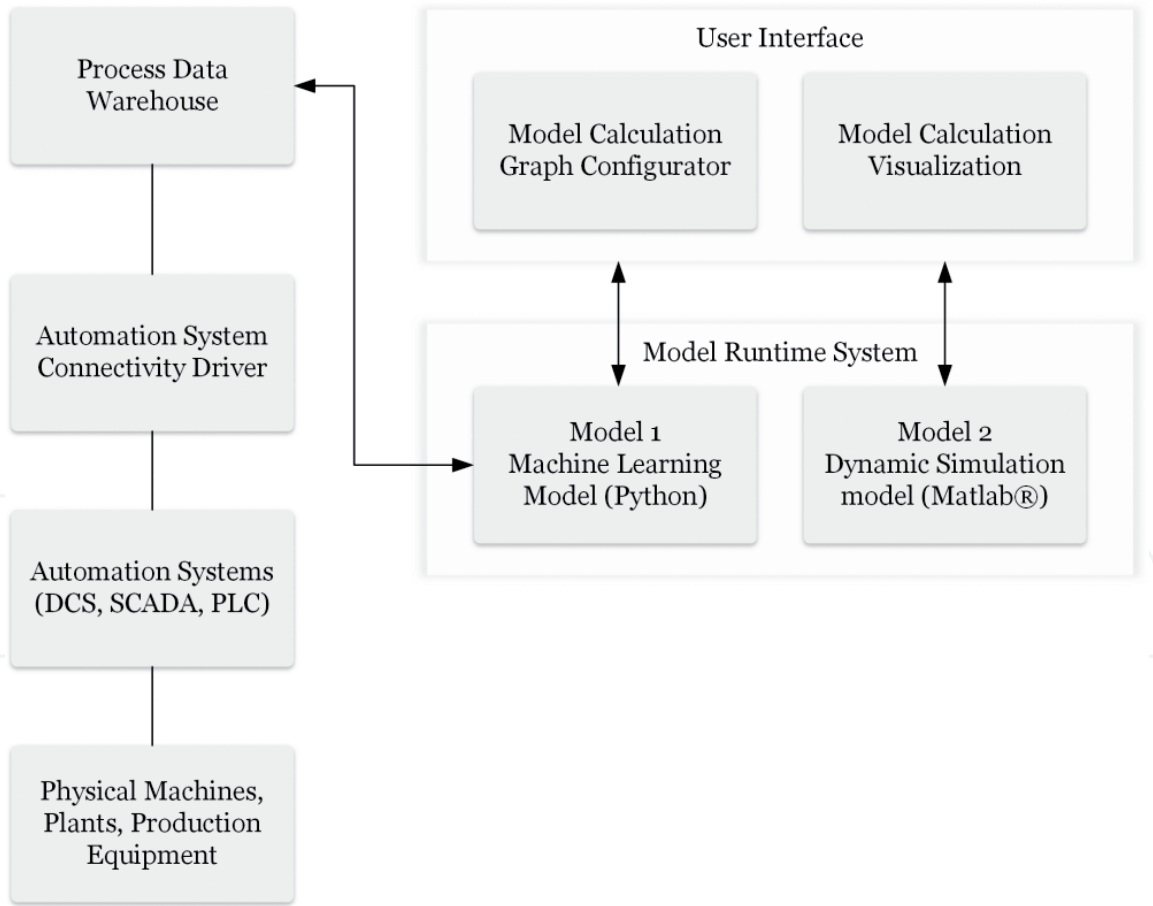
Process Data Warehouse

Automation System Connectivity Driver

Automation Systems (DCS, SCADA, PLC)

Physical Machines, Plants, Production Equipment

User Interface

Model Calculation Graph Configurator

Model Calculation Visualization

Model Runtime System

Model 1 Machine Learning Model (Python)

Model 2 Dynamic Simulation model (Matlab®)